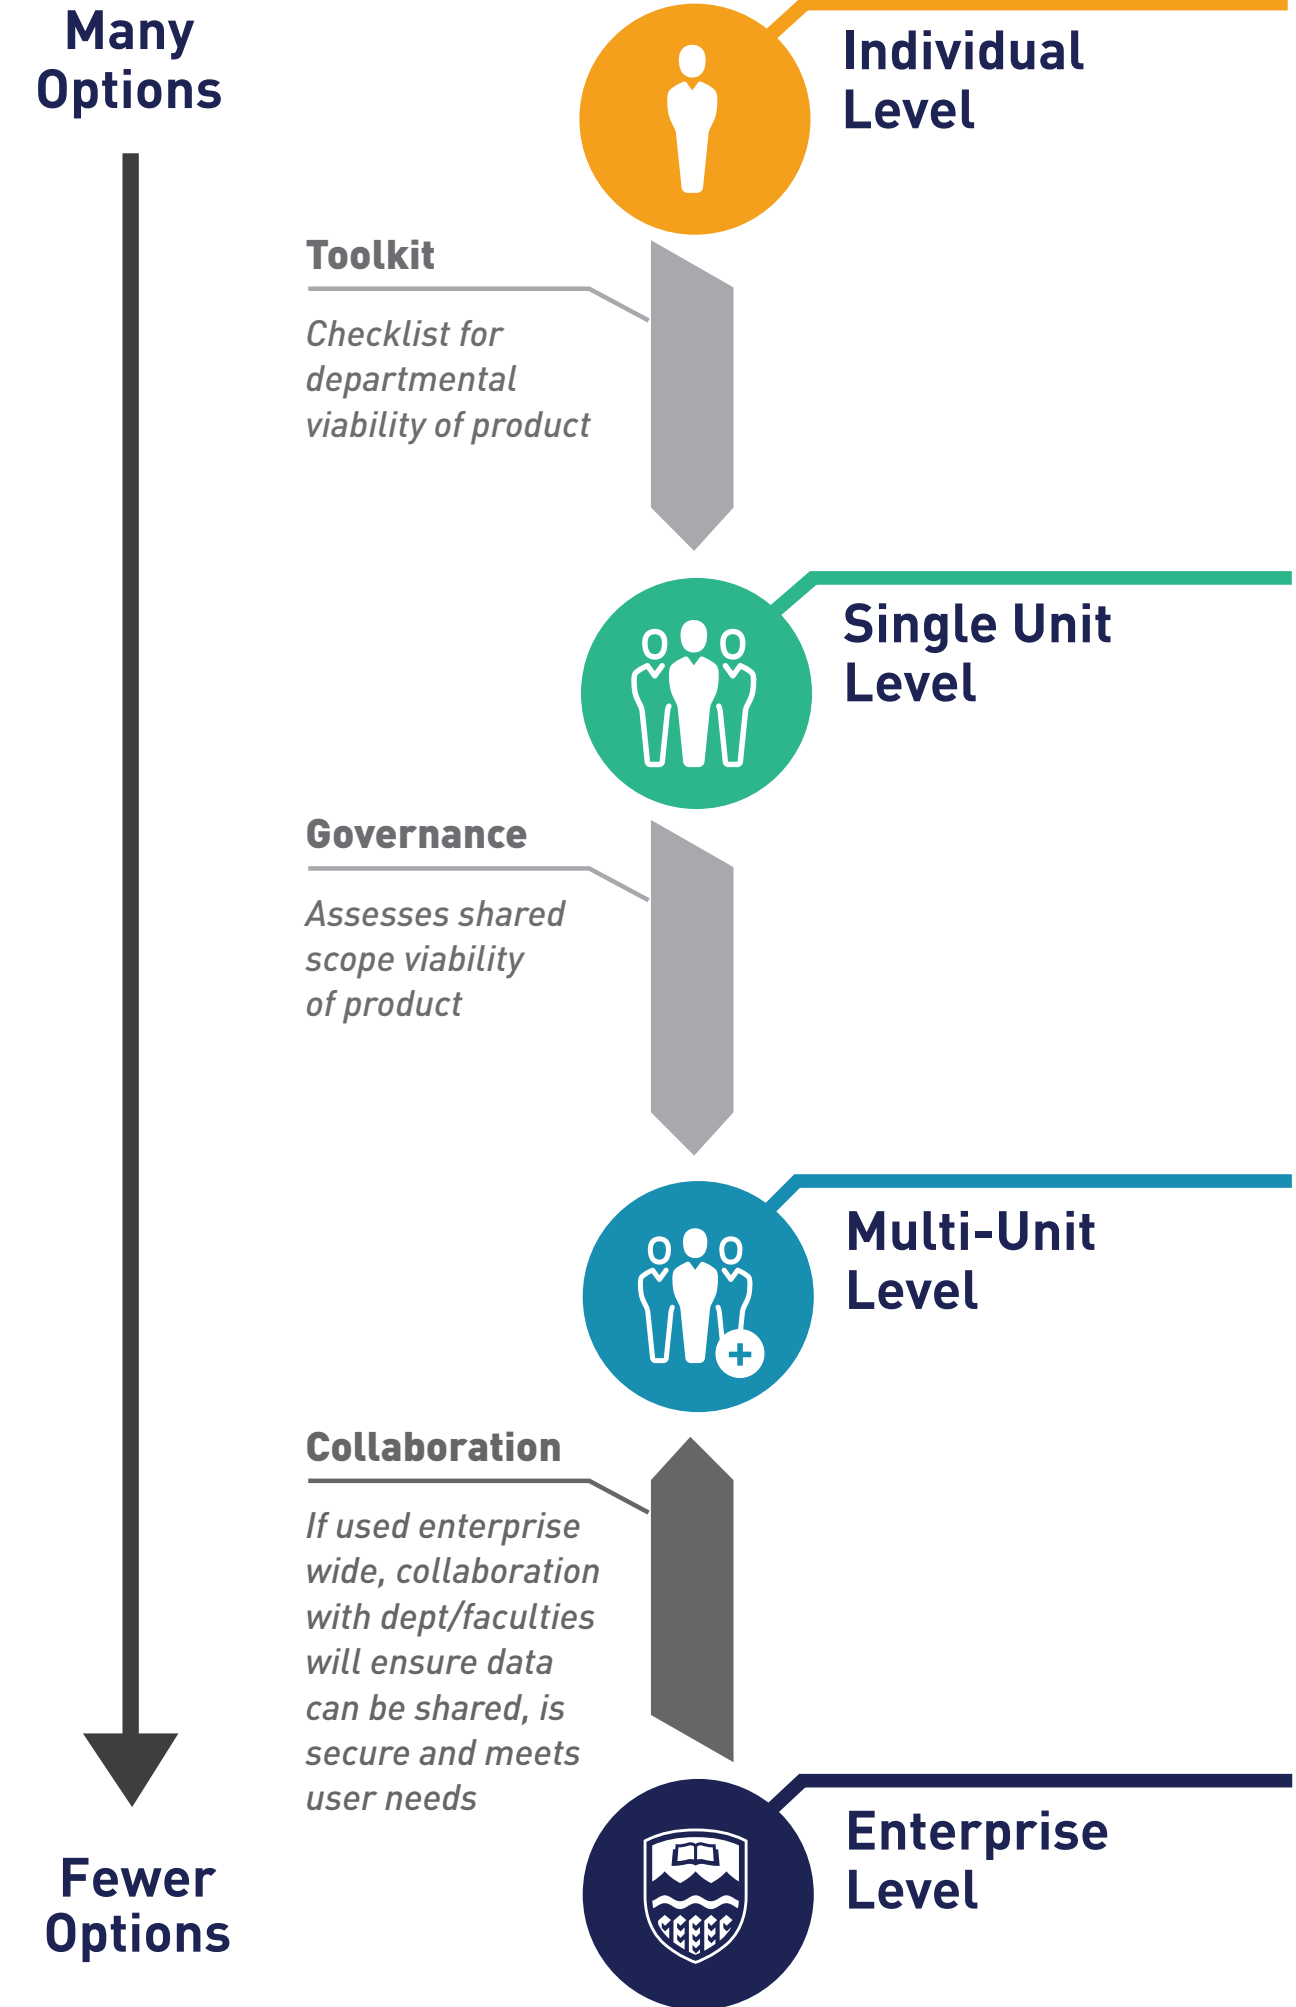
Many Options

Individual Level

Toolkit

Checklist for departmental viability of product

Single Unit Level

Governance

Assesses shared scope viability of product

Multi-Unit Level

Collaboration

If used enterprise wide, collaboration with dept/faculties will ensure data can be shared, is secure and meets user needs

Fewer Options

Enterprise Level